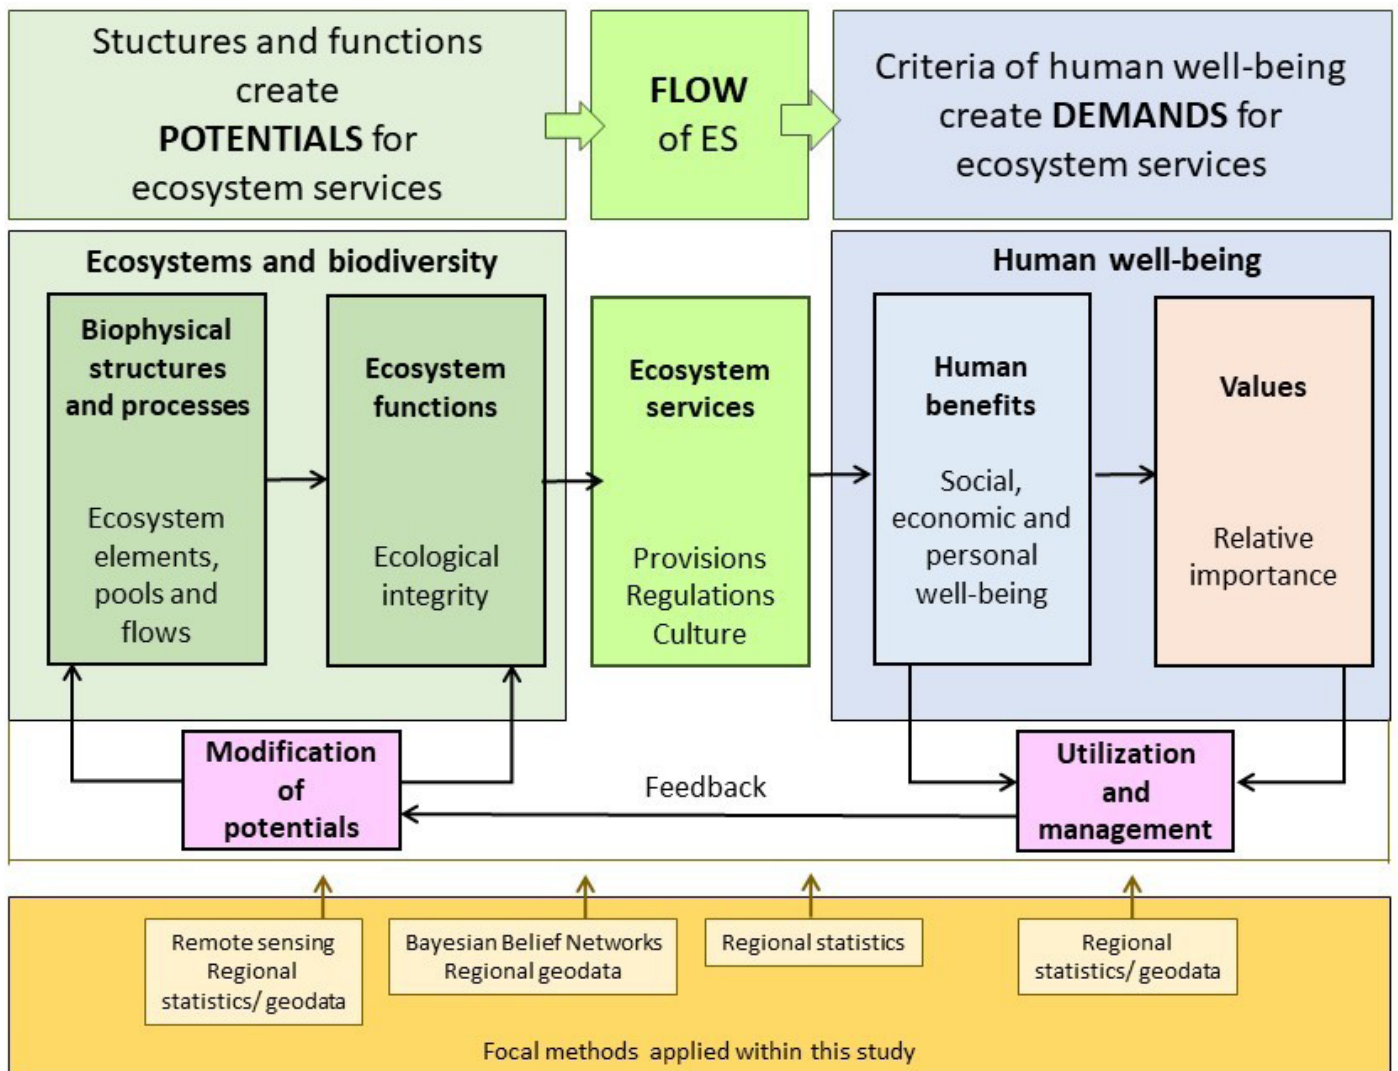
Stuctures and functions create **POTENTIALS** for ecosystem services

**FLOW** of ES

Criteria of human well-being create **DEMANDS** for ecosystem services

**Ecosystems and biodiversity**

**Biophysical structures and processes**

Ecosystem elements, pools and flows

**Ecosystem functions**

Ecological integrity

**Ecosystem services**

Provisions Regulations Culture

**Human well-being**

**Human benefits**

Social, economic and personal well-being

**Values**

Relative importance

**Modification of potentials**

Feedback

**Utilization and management**

Remote sensing Regional statistics/ geodata

Bayesian Belief Networks Regional geodata

Regional statistics

Regional statistics/ geodata

Focal methods applied within this study